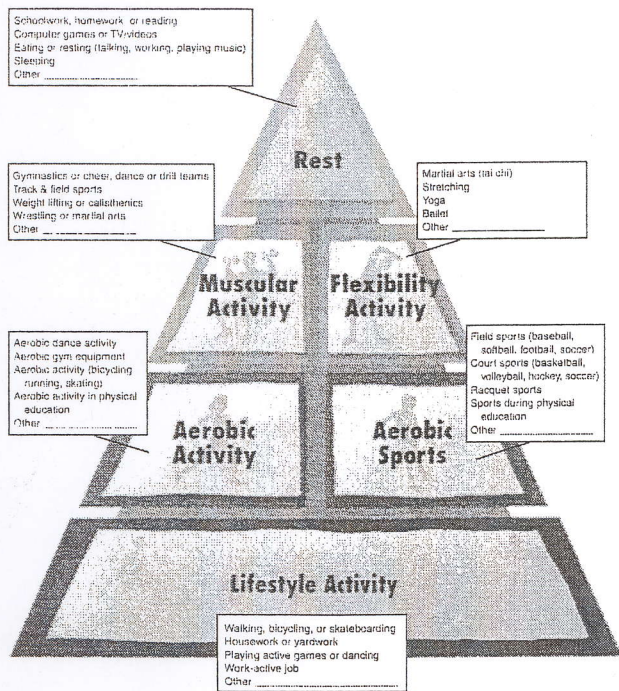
Schoolwork, homework, or reading
Computer games or TV/videos
Eating or resting (talking, working, playing music)
Sleeping
Other ______________

Rest

Gymnastics or cheer, dance or drill teams
Track & field sports
Weight lifting or calisthenics
Wrestling or martial arts
Other ______________

Martial arts (tai chi)
Stretching
Yoga
Ballet
Other ______________

Muscular Activity

Flexibility Activity

Aerobic dance activity
Aerobic gym equipment
Aerobic activity (bicycling, running, skating)
Aerobic activity in physical education
Other ______________

Field sports (baseball, softball, football, soccer)
Court sports (basketball, volleyball, hockey, soccer)
Racquet sports
Sports during physical education
Other ______________

Aerobic Activity

Aerobic Sports

Lifestyle Activity

Walking, bicycling, or skateboarding
Housework or yardwork
Playing active games or dancing
Work-active job
Other ______________